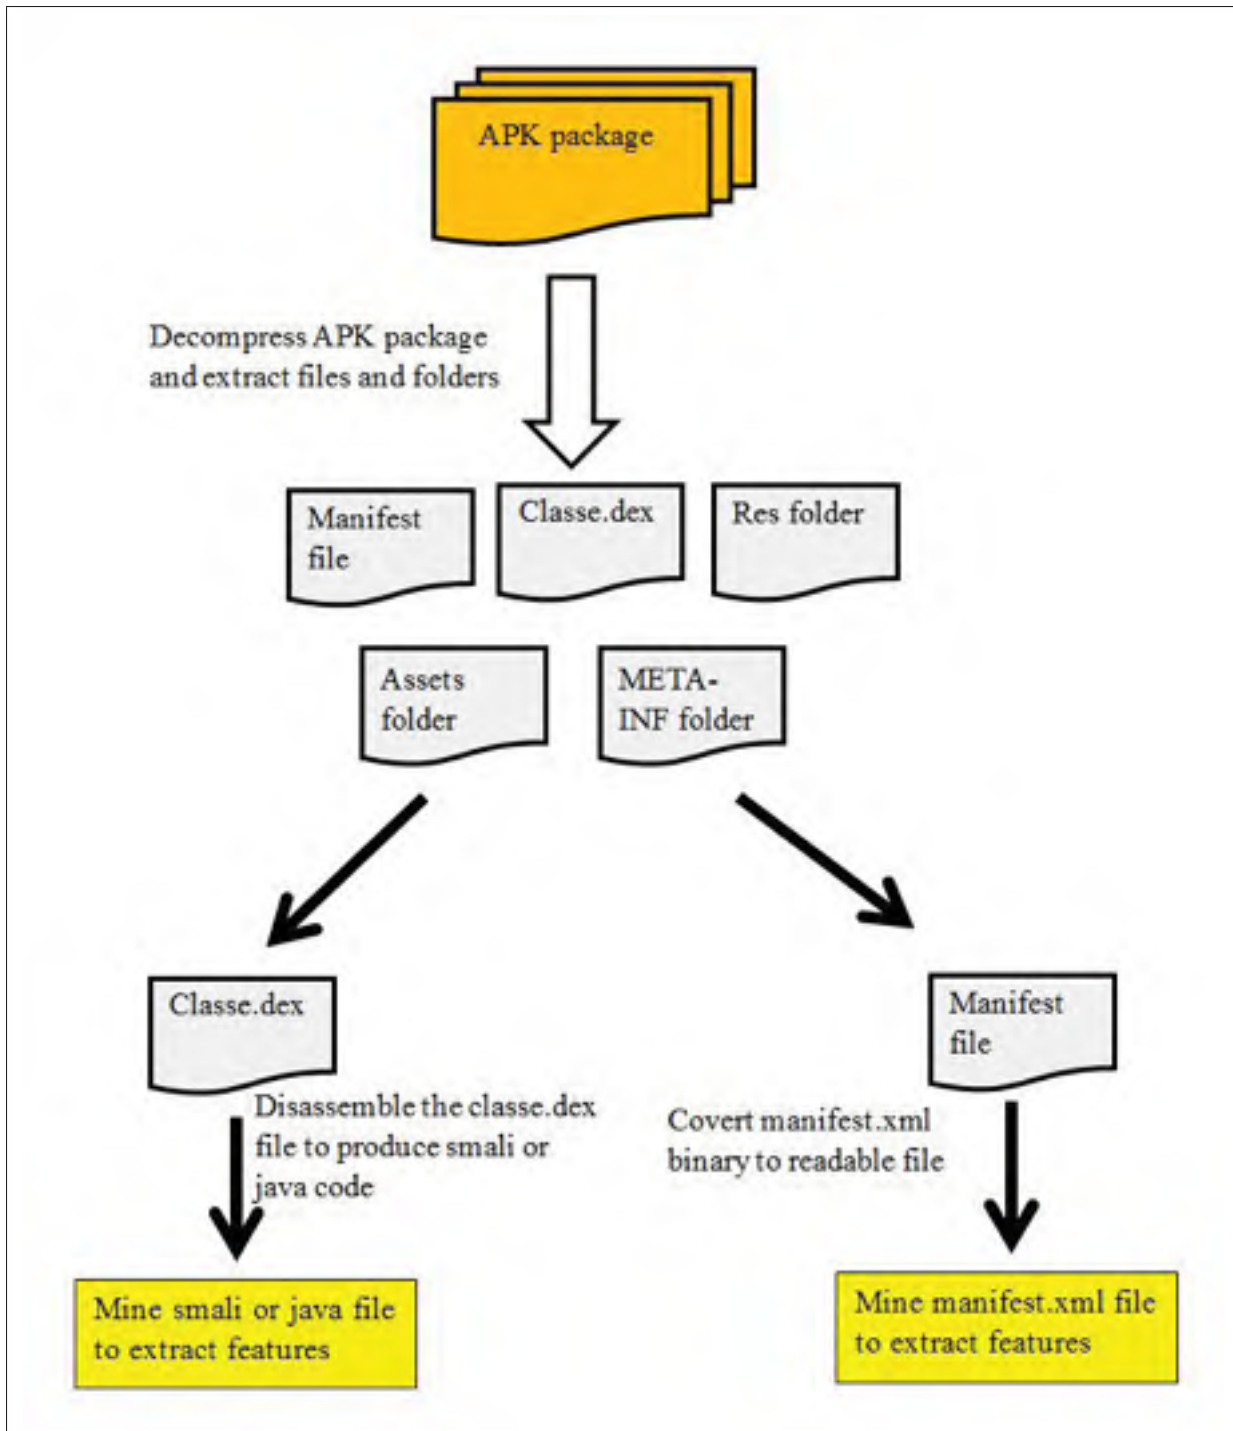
APK package

Decompress APK package and extract files and folders

Manifest file

Classe.dex

Res folder

Assets folder

META-INF folder

Classe.dex

Disassemble the classe.dex file to produce smali or java code

Mine smali or java file to extract features

Manifest file

Covert manifest.xml binary to readable file

Mine manifest.xml file to extract features